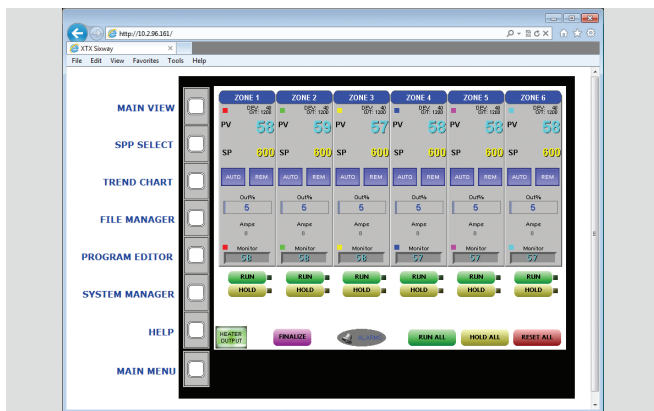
http://10.2.96.161/

XTX Sixway

File Edit View Favorites Tools Help

MAIN VIEW

SPP SELECT

TREND CHART

FILE MANAGER

PROGRAM EDITOR

SYSTEM MANAGER

HELP

MAIN MENU

| ZONE 1 | ZONE 2 | ZONE 3 | ZONE 4 | ZONE 5 | ZONE 6 |
|---|---|---|---|---|---|
| DEV: 40 LMT: 1200 | DEV: 40 LMT: 1200 | DEV: 40 LMT: 1200 | DEV: 40 LMT: 1200 | DEV: 40 LMT: 1200 | DEV: 40 LMT: 1200 |
| PV 58 | PV 59 | PV 57 | PV 58 | PV 58 | PV 58 |
| SP 600 | SP 600 | SP 600 | SP 600 | SP 600 | SP 600 |
| AUTO REM | AUTO REM | AUTO REM | AUTO REM | AUTO REM | AUTO REM |
| Out% 5 | Out% 5 | Out% 5 | Out% 5 | Out% 5 | Out% 5 |
| Amps 0 | Amps 0 | Amps 0 | Amps 0 | Amps 0 | Amps 0 |
| Monitor 58 | Monitor 58 | Monitor 58 | Monitor 57 | Monitor 58 | Monitor 57 |
| RUN | RUN | RUN | RUN | RUN | RUN |
| HOLD | HOLD | HOLD | HOLD | HOLD | HOLD |

HEATER OUTPUT

FINALIZE

ALARM

RUN ALL

HOLD ALL

RESET ALL